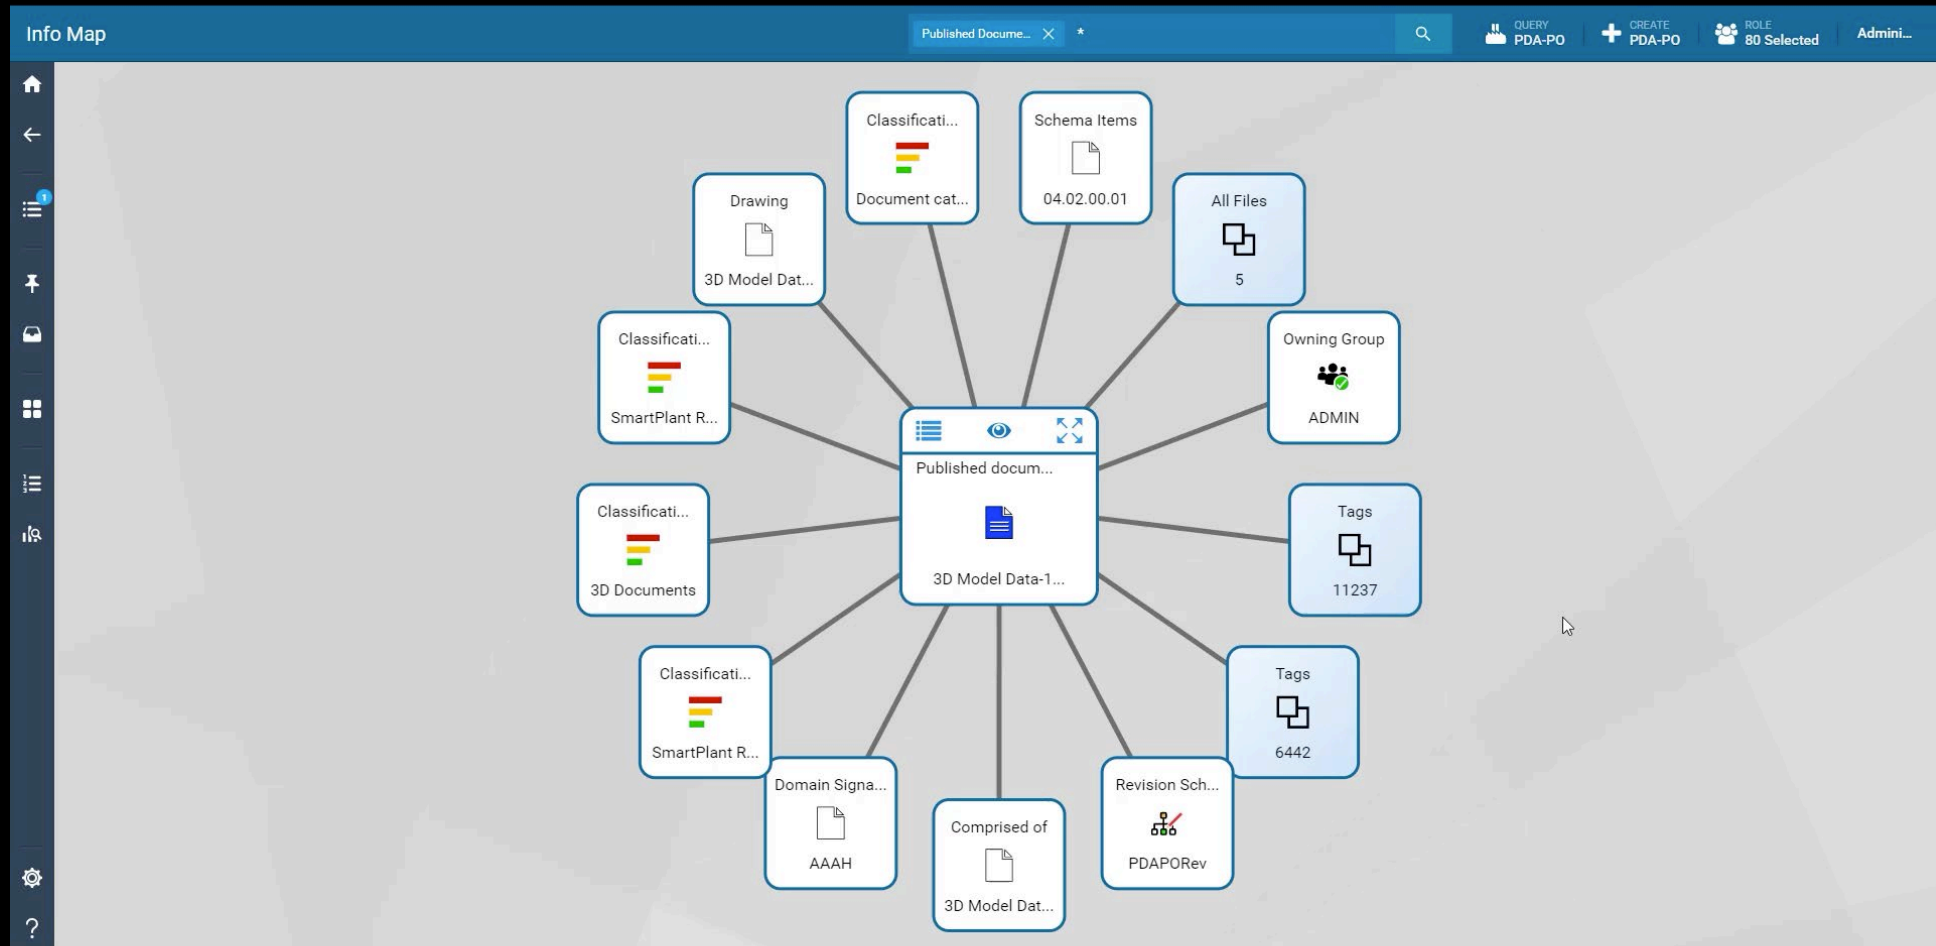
Info Map

Published Docume... ✕ *

QUERY
PDA-PO

CREATE
PDA-PO

ROLE
80 Selected

Admini...

1

Classificati...
Document cat...

Schema Items
04.02.00.01

Drawing
3D Model Dat...

All Files
5

Classificati...
SmartPlant R...

Owning Group
ADMIN

Published docum...
3D Model Data-1...

Classificati...
3D Documents

Tags
11237

Classificati...
SmartPlant R...

Tags
6442

Domain Signa...
AAAH

Revision Sch...
PDAPORev

Comprised of
3D Model Dat...

?